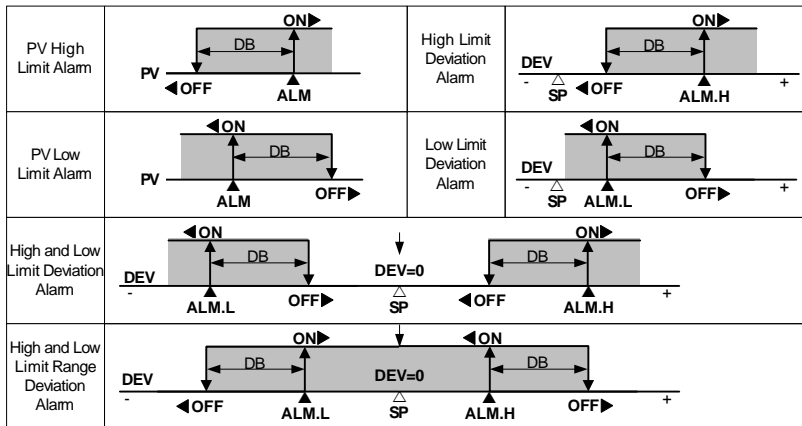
| PV High Limit Alarm | ON▶ DB PV ◀OFF ALM | High Limit Deviation Alarm | ON▶ DB DEV - SP ◀OFF ALM.H + |
|---|---|---|---|
| PV Low Limit Alarm | ◀ON DB PV ALM OFF▶ | Low Limit Deviation Alarm | ◀ON DB DEV - SP ALM.L OFF▶ + |
| High and Low Limit Deviation Alarm | ◀ON DB DEV - ALM.L OFF▶ DEV=0 SP ◀OFF ON▶ DB ALM.H + | | |
| High and Low Limit Range Deviation Alarm | DEV - ◀OFF DB ON▶ ALM.L DEV=0 SP ◀ON ALM.H DB OFF▶ + | | |